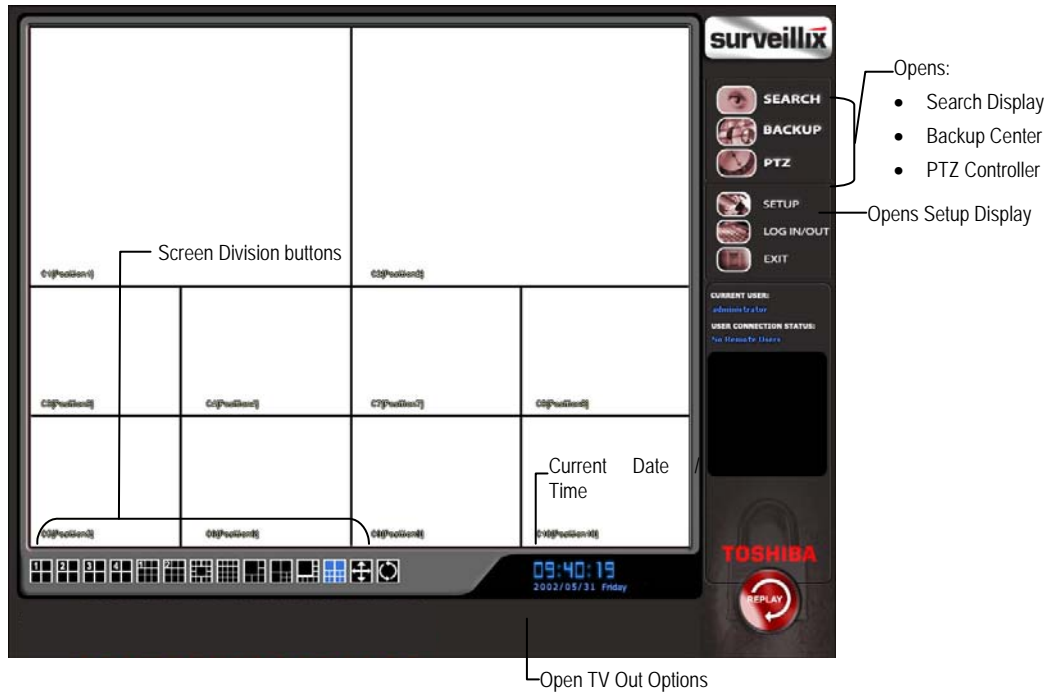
surveillix

Opens:
- Search Display
- Backup Center
- PTZ Controller

SEARCH
BACKUP
PTZ
SETUP
LOG IN/OUT
EXIT

Opens Setup Display

Screen Division buttons

C1(Position1)
C2(Position2)
C3(Position3)
C4(Position4)
C7(Position7)
C8(Position8)
C9(Position9)
C9(Position9)
C9(Position9)
C10(Position10)

CURRENT USER:
administrator
USER CONNECTION STATUS:
No Remote Users

Current Date / Time

TOSHIBA

REPLAY

1 2 3 4

09:40:19
2002/05/31 Friday

Open TV Out Options